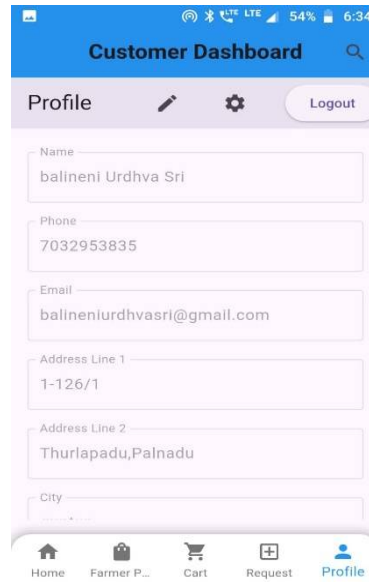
LTE LTE 54% 6:34

Customer Dashboard

Profile

Logout

Name
balineni Urdhva Sri

Phone
7032953835

Email
balineniurdhvasri@gmail.com

Address Line 1
1-126/1

Address Line 2
Thurlapadu,Palnadu

City
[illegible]

Home
Farmer P...
Cart
Request
Profile